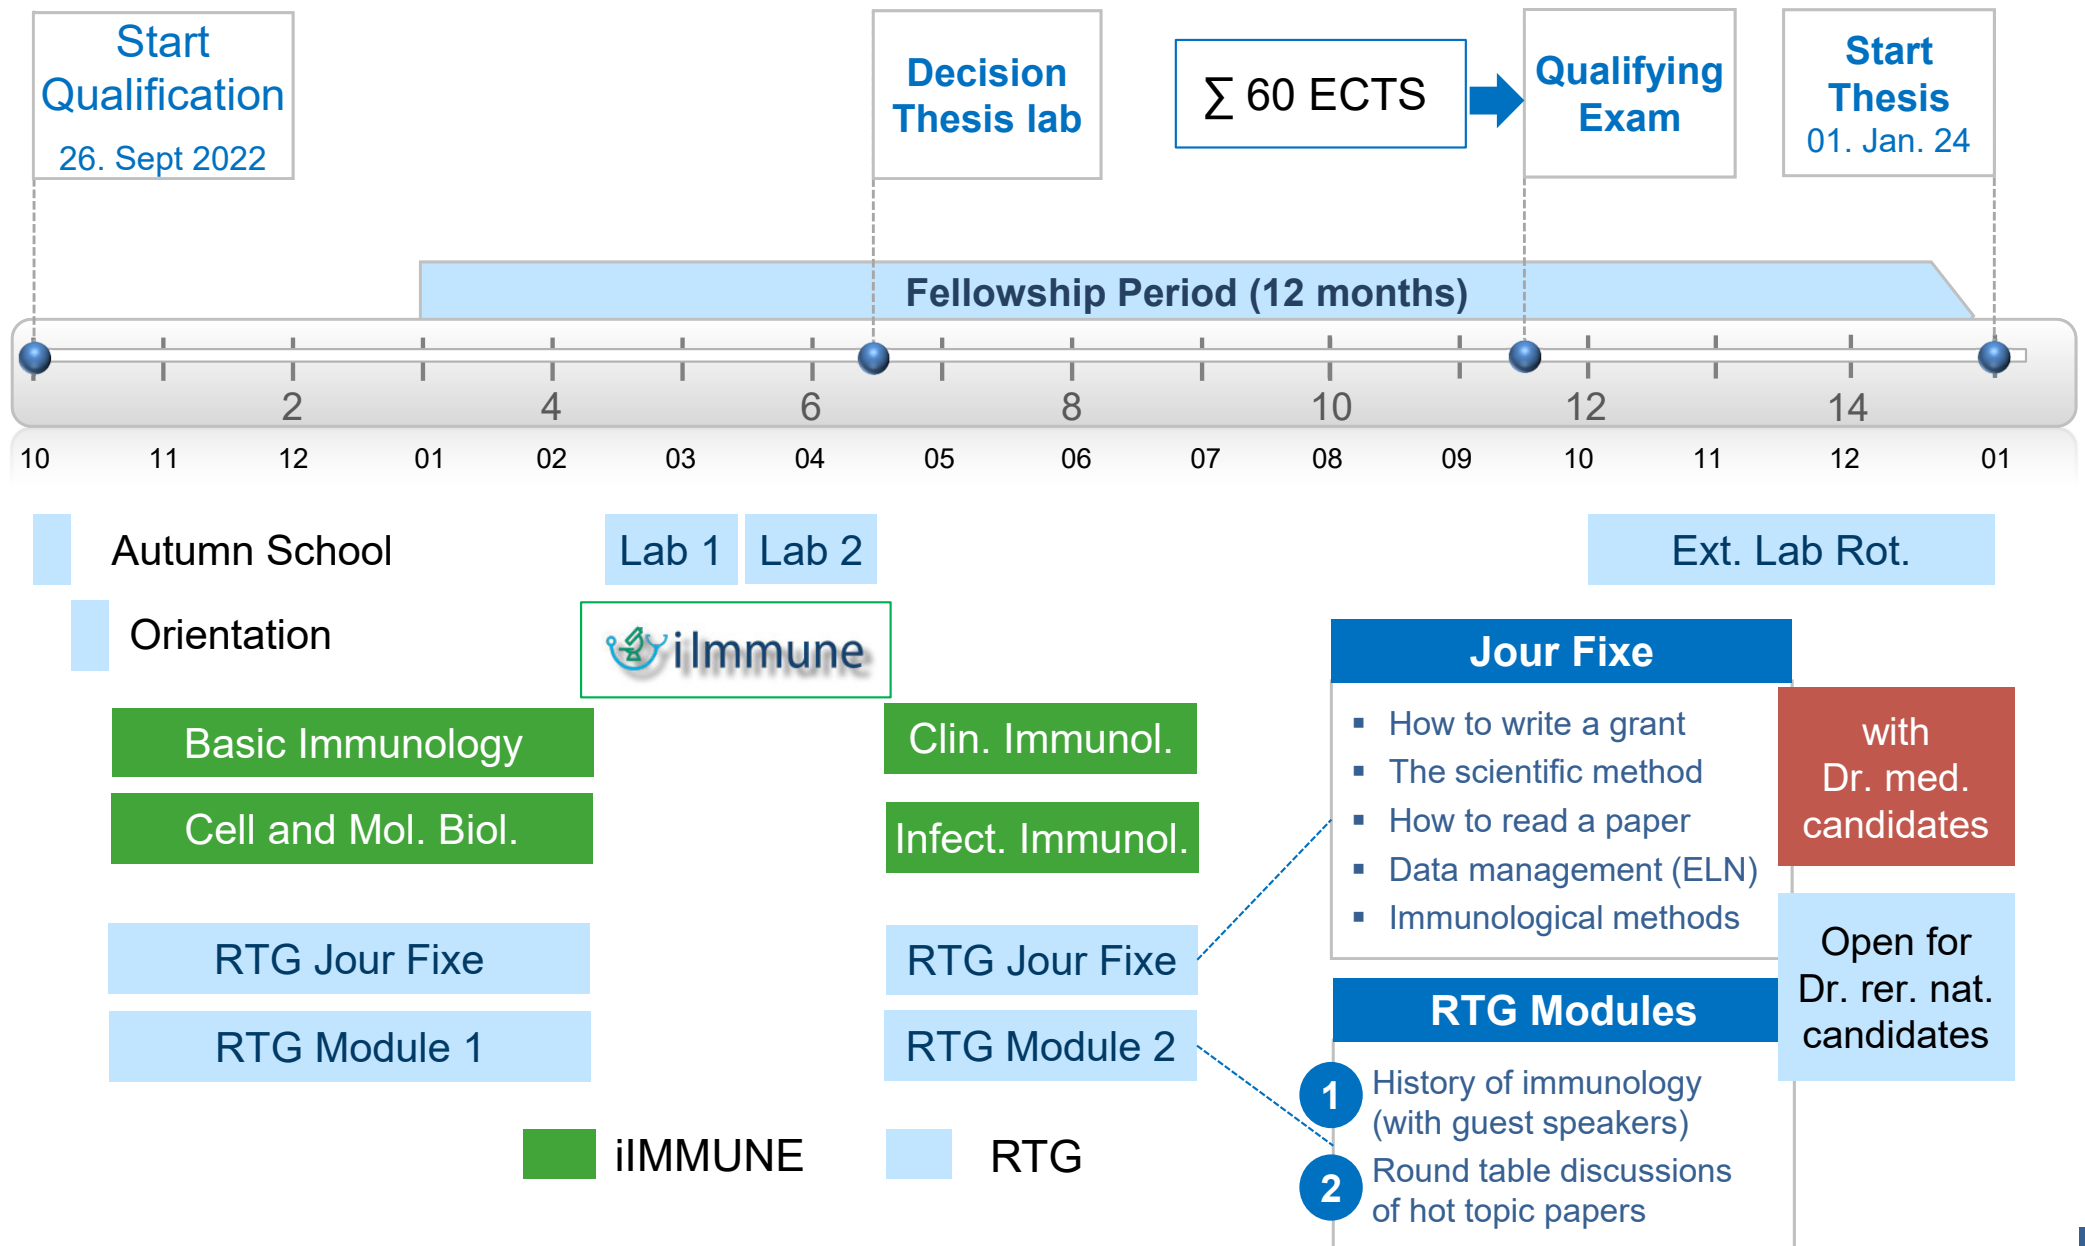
Start Qualification
26. Sept 2022

Decision Thesis lab

$\sum$ 60 ECTS

Qualifying Exam

Start Thesis
01. Jan. 24

Fellowship Period (12 months)

2 4 6 8 10 12 14

10 11 12 01 02 03 04 05 06 07 08 09 10 11 12 01

Autumn School

Lab 1 Lab 2

Ext. Lab Rot.

Orientation

iImmune

Jour Fixe

- How to write a grant
- The scientific method
- How to read a paper
- Data management (ELN)
- Immunological methods

with Dr. med. candidates

Basic Immunology

Cell and Mol. Biol.

Clin. Immunol.

Infect. Immunol.

RTG Jour Fixe

RTG Module 1

RTG Jour Fixe

RTG Module 2

Open for Dr. rer. nat. candidates

RTG Modules

1 History of immunology (with guest speakers)

2 Round table discussions of hot topic papers

iIMMUNE

RTG